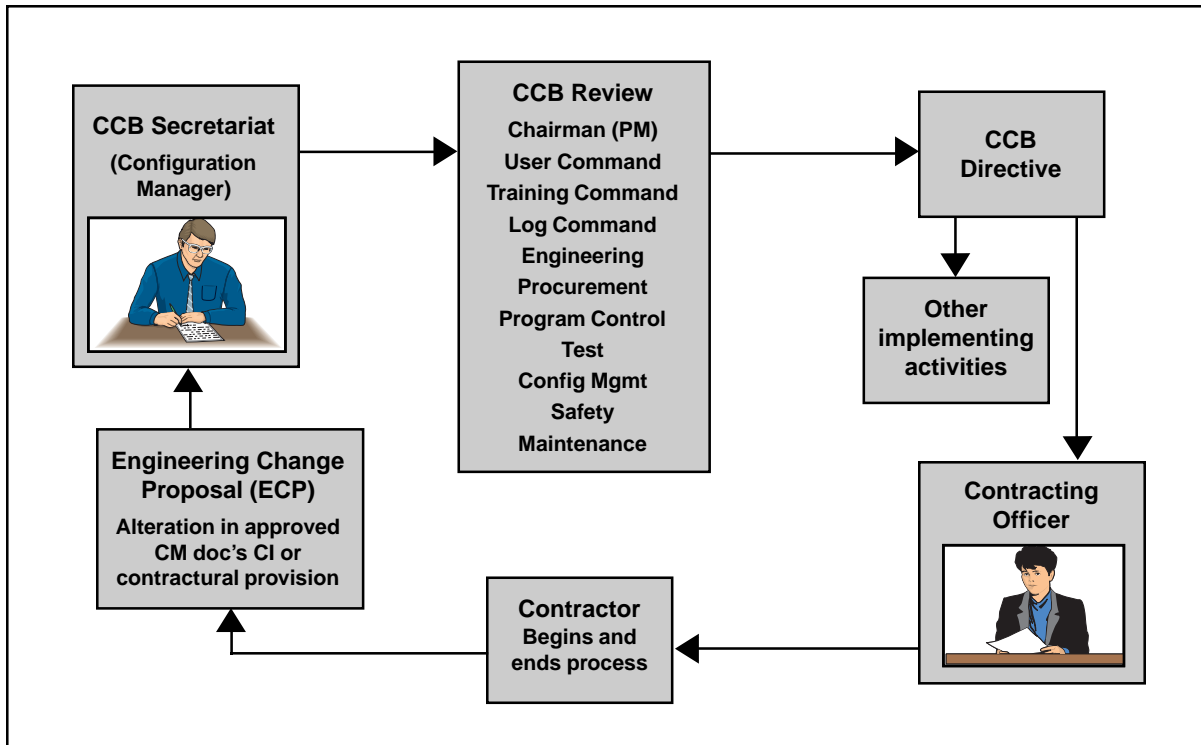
CCB Secretariat
(Configuration Manager)

CCB Review
Chairman (PM)
User Command
Training Command
Log Command
Engineering
Procurement
Program Control
Test
Config Mgmt
Safety
Maintenance

CCB Directive

Other implementing activities

Contracting Officer

Contractor
Begins and ends process

Engineering Change Proposal (ECP)
Alteration in approved CM doc's CI or contractural provision